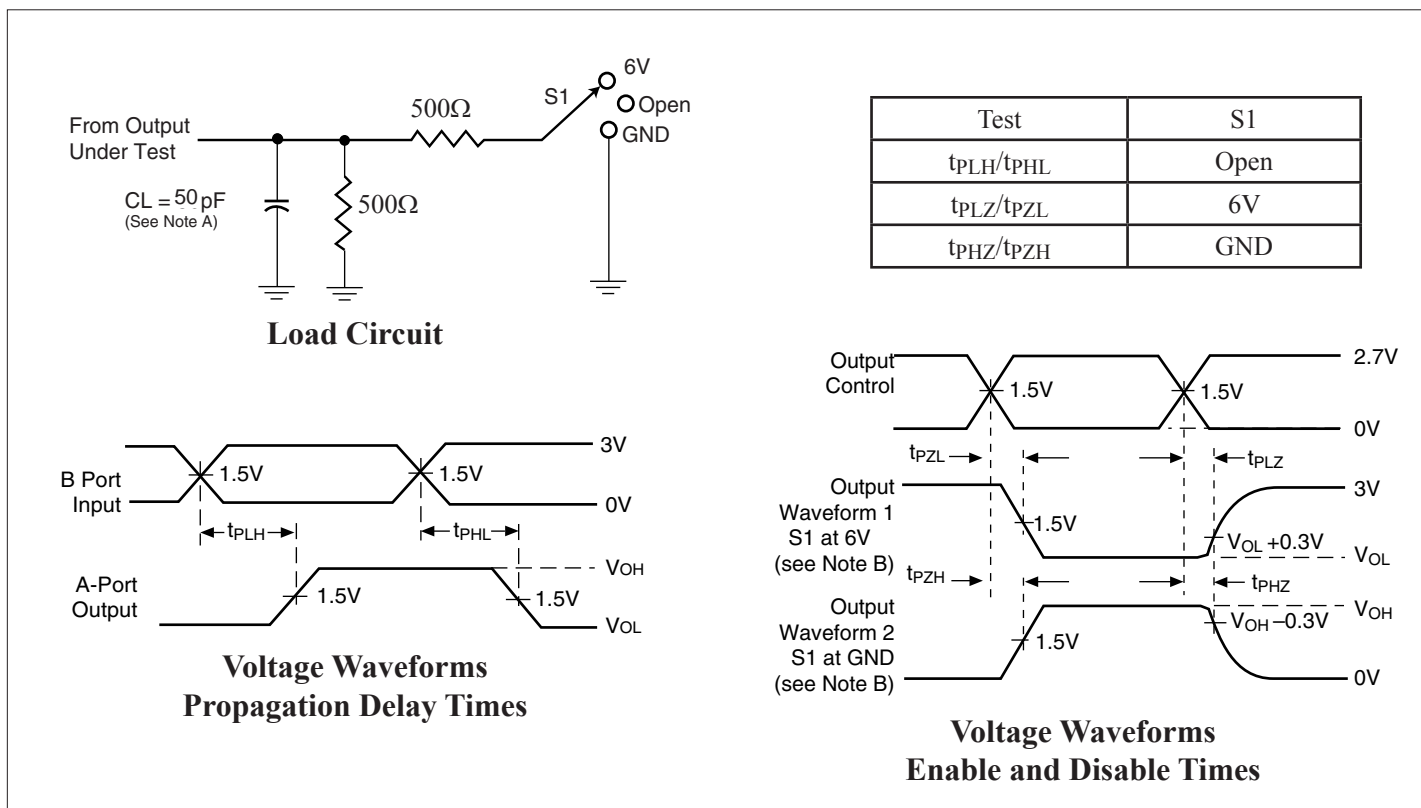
From Output Under Test

CL = 50 pF
(See Note A)

500Ω

500Ω

S1

6V
Open
GND

Load Circuit

| Test | S1 |
|---|---|
| $t_{PLH}/t_{PHL}$ | Open |
| $t_{PLZ}/t_{PZL}$ | 6V |
| $t_{PHZ}/t_{PZH}$ | GND |

B Port Input
1.5V
1.5V
3V
0V
$t_{PLH}$
$t_{PHL}$
A-Port Output
1.5V
1.5V
$V_{OH}$
$V_{OL}$

Voltage Waveforms
Propagation Delay Times

Output Control
1.5V
1.5V
2.7V
0V
$t_{PZL}$
$t_{PLZ}$
Output Waveform 1 S1 at 6V (see Note B)
1.5V
3V
$V_{OL}$ +0.3V
$V_{OL}$
$t_{PZH}$
$t_{PHZ}$
Output Waveform 2 S1 at GND (see Note B)
$V_{OH}$
$V_{OH}$ –0.3V
1.5V
0V

Voltage Waveforms
Enable and Disable Times